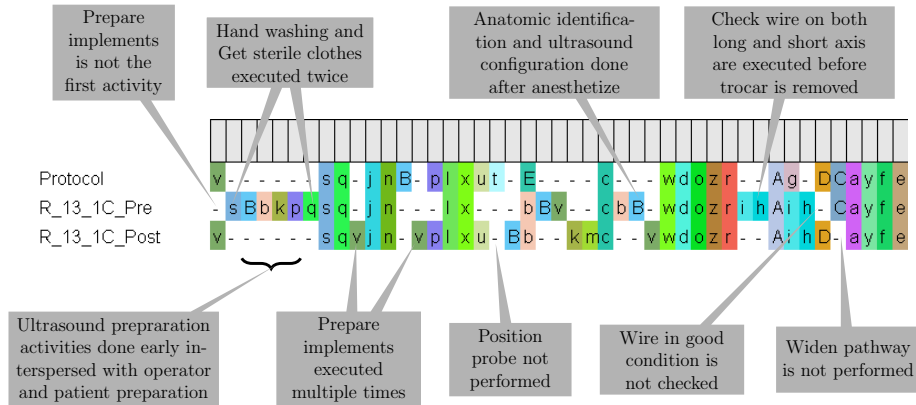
Prepare implements is not the first activity

Hand washing and Get sterile clothes executed twice

Anatomic identification and ultrasound configuration done after anesthetize

Check wire on both long and short axis are executed before trocar is removed

Protocol v - - - - - - - s q - j n B - p l x u t - E - - - - c - - - w d o z r - - A g - D C a y f e
R_13_1C_Pre - s B b k p q s q - j n - - - l x - - - b B v - - c b B - w d o z r i h A i h - C a y f e
R_13_1C_Post v - - - - - - - s q v j n - v p l x u - B b - - k m c - - v w d o z r - - A i h D - a y f e

Ultrasound prepraration activities done early interspersed with operator and patient preparation

Prepare implements executed multiple times

Position probe not performed

Wire in good condition is not checked

Widen pathway is not performed